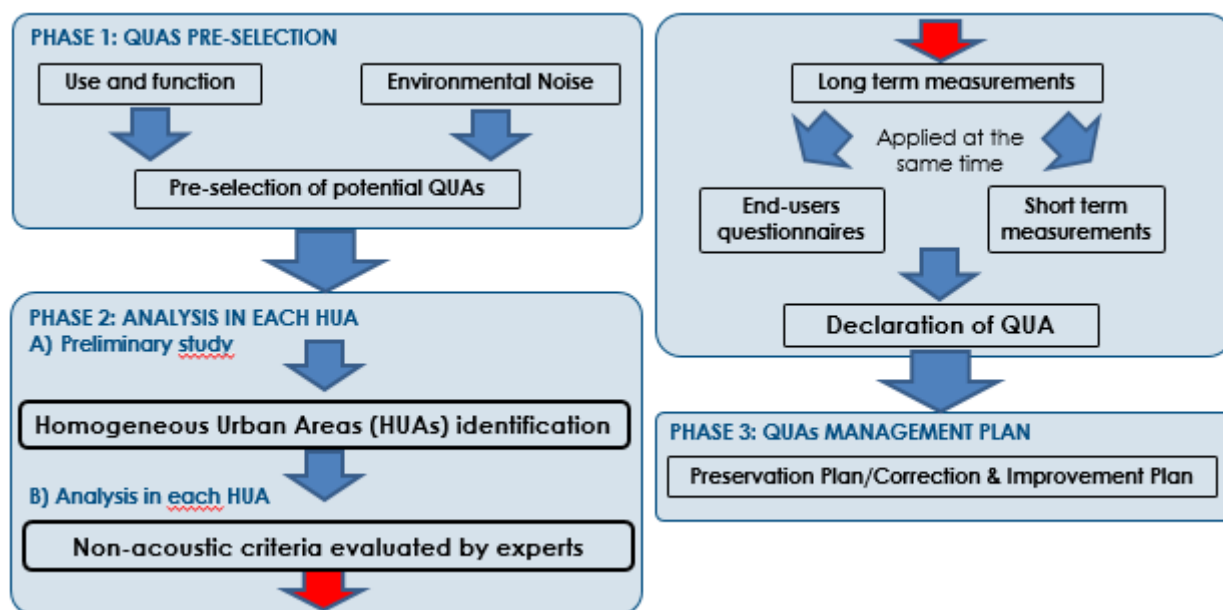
PHASE 1: QUAS PRE-SELECTION

Use and function

Environmental Noise

Pre-selection of potential QUAs

PHASE 2: ANALYSIS IN EACH HUA

A) Preliminary study

Homogeneous Urban Areas (HUAs) identification

B) Analysis in each HUA

Non-acoustic criteria evaluated by experts

Long term measurements

Applied at the same time

End-users questionnaires

Short term measurements

Declaration of QUA

PHASE 3: QUAs MANAGEMENT PLAN

Preservation Plan/Correction & Improvement Plan